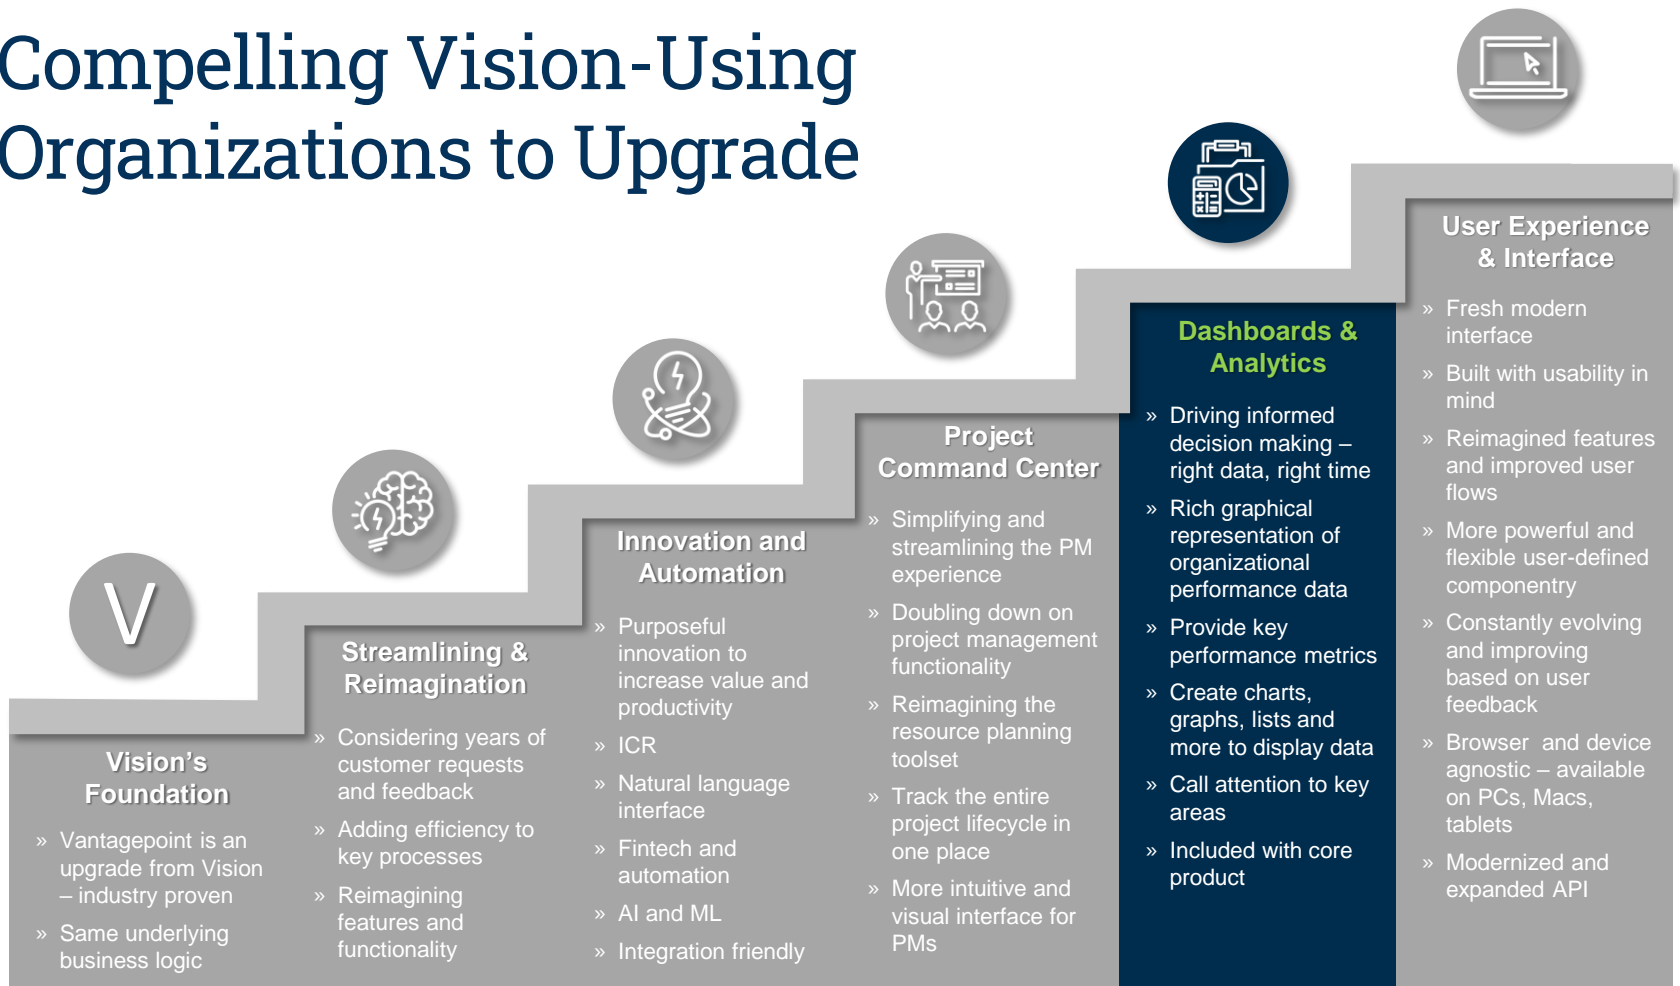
Compelling Vision-Using Organizations to Upgrade

V

Vision's Foundation

» Vantagepoint is an upgrade from Vision – industry proven

» Same underlying business logic

Streamlining & Reimagination

» Considering years of customer requests and feedback

» Adding efficiency to key processes

» Reimagining features and functionality

Innovation and Automation

» Purposeful innovation to increase value and productivity

» ICR

» Natural language interface

» Fintech and automation

» AI and ML

» Integration friendly

Project Command Center

» Simplifying and streamlining the PM experience

» Doubling down on project management functionality

» Reimagining the resource planning toolset

» Track the entire project lifecycle in one place

» More intuitive and visual interface for PMs

Dashboards & Analytics

» Driving informed decision making – right data, right time

» Rich graphical representation of organizational performance data

» Provide key performance metrics

» Create charts, graphs, lists and more to display data

» Call attention to key areas

» Included with core product

User Experience & Interface

» Fresh modern interface

» Built with usability in mind

» Reimagined features and improved user flows

» More powerful and flexible user-defined componentry

» Constantly evolving and improving based on user feedback

» Browser and device agnostic – available on PCs, Macs, tablets

» Modernized and expanded API